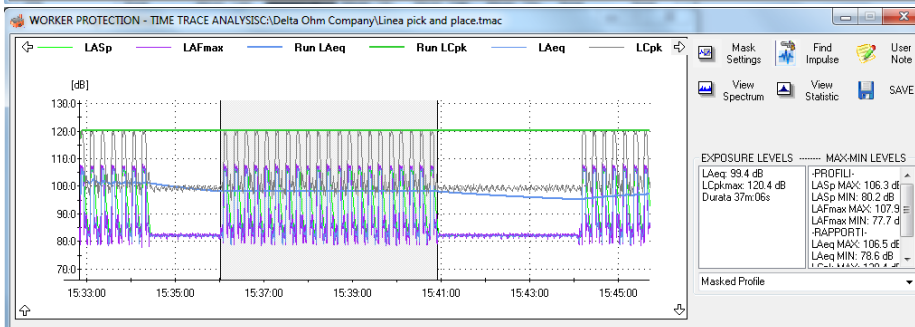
WORKER PROTECTION - TIME TRACE ANALYSISC:\Delta Ohm Company\Linea pick and place.tmac

LASp LAFmax Run LAeq Run LCpk LAeq LCpk

[dB]
130.0
120.0
110.0
100.0
90.0
80.0
70.0

15:33:00 15:35:00 15:37:00 15:39:00 15:41:00 15:43:00 15:45:00

Mask Settings
Find Impulse
User Note
View Spectrum
View Statistic
SAVE

EXPOSURE LEVELS ------- MAX-MIN LEVELS

LAeq: 99.4 dB
LCpkmax: 120.4 dB
Durata 37m:06s

-PROFILI-
LASp MAX: 106.3 dB
LASp MIN: 80.2 dB
LAFmax MAX: 107.9
LAFmax MIN: 77.7 d
-RAPPORTI-
LAeq MAX: 106.5 dB
LAeq MIN: 78.6 dB
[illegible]

Masked Profile